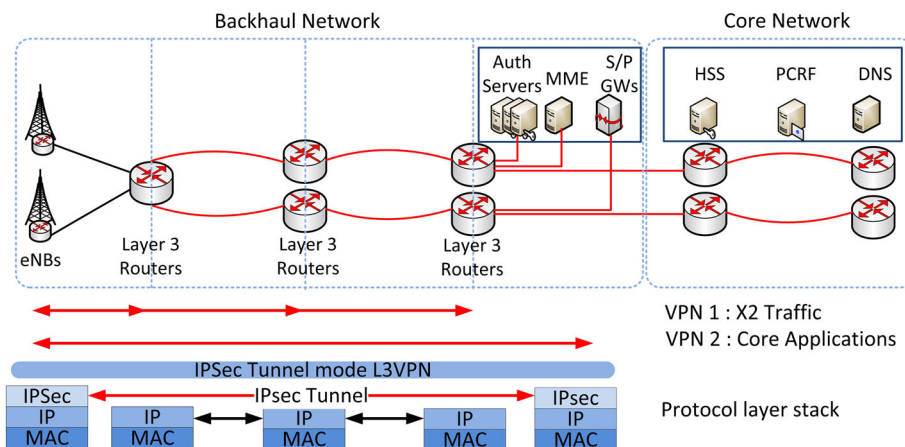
Backhaul Network

Core Network

Auth Servers

MME

S/P GWs

HSS

PCRF

DNS

eNBs

Layer 3 Routers

Layer 3 Routers

Layer 3 Routers

VPN 1 : X2 Traffic

VPN 2 : Core Applications

IPSec Tunnel mode L3VPN

IPSec

IP

MAC

IPsec Tunnel

IP

MAC

IP

MAC

IP

MAC

IPsec

IP

MAC

Protocol layer stack